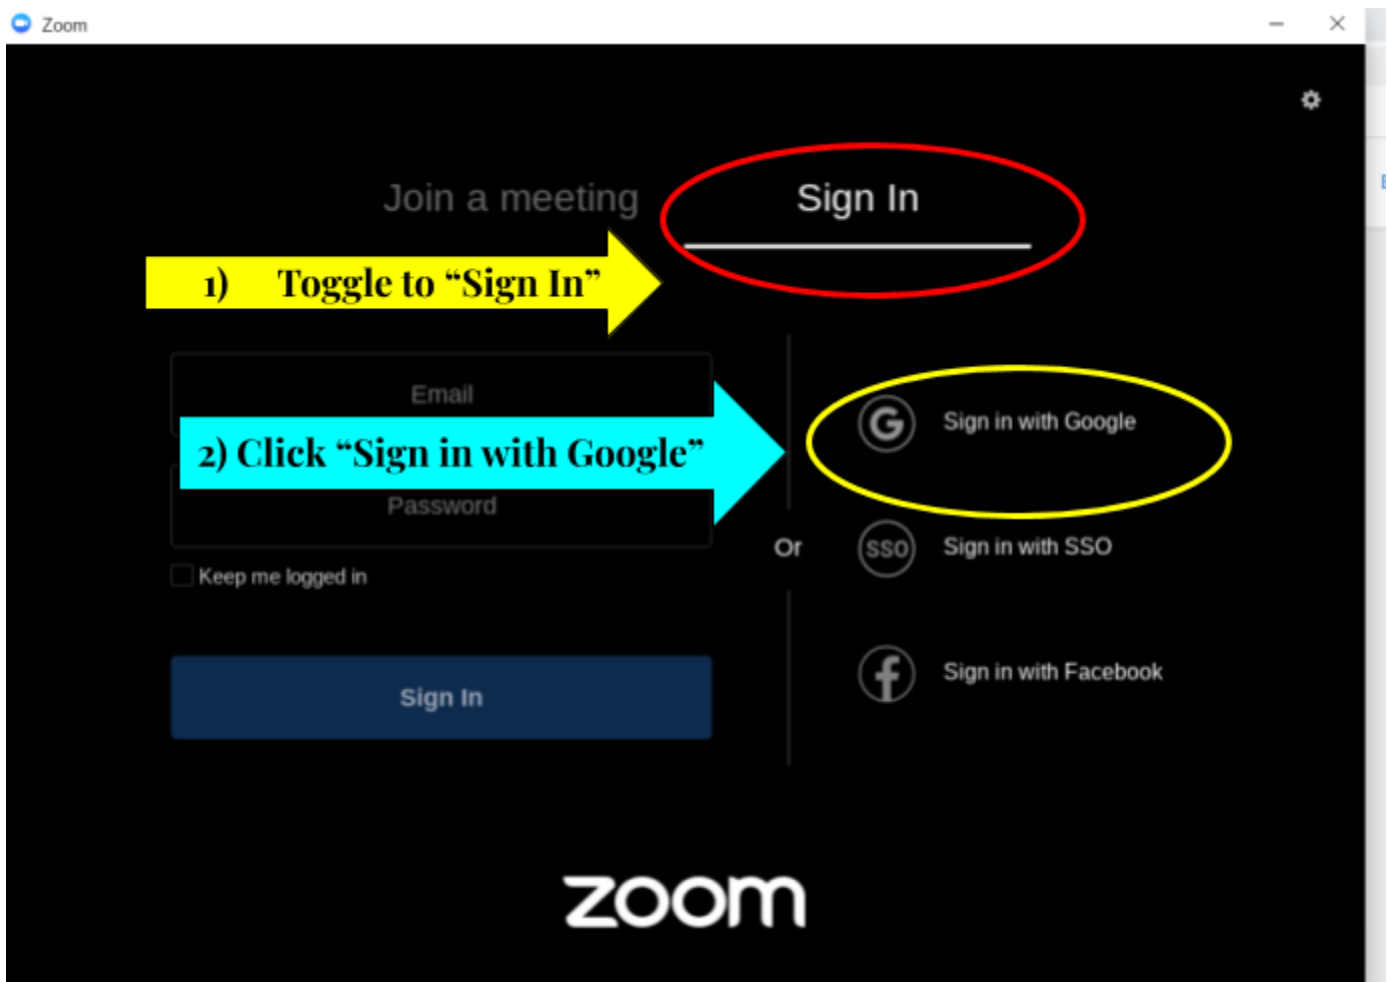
Zoom

Join a meeting

Sign In

1) Toggle to "Sign In"

Email

2) Click "Sign in with Google"

Password

Keep me logged in

Sign In

Or

Sign in with Google

SSO

Sign in with SSO

Sign in with Facebook

zoom